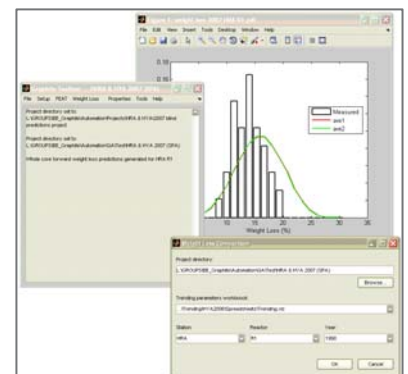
File Edit View Insert Tools Desktop Window Help

0.16

Measured
avk1
avk2

10 15 20 25 30 35
Weight Loss (%)

File Setup PEAT Weight Loss Properties Tools Help

Project directory set to:
L:\GROUPS\BE_Graphite\Automation\Projects\HRA & HYA 2007 (dive predictions project

Project directory set to:
L:\GROUPS\BE_Graphite\Automation\OAT\Test\HRA & HYA 2007 (DFA)

Whole core forward weight loss predictions generated for HRA R1

Project directory:
L:\GROUPS\BE_Graphite\Automation\OAT\Test\HRA & HYA 2007 (DFA)

Browse...

Trending parameters workbook:

Station
HRA

Reactor
R1

Year
1990

OK Cancel